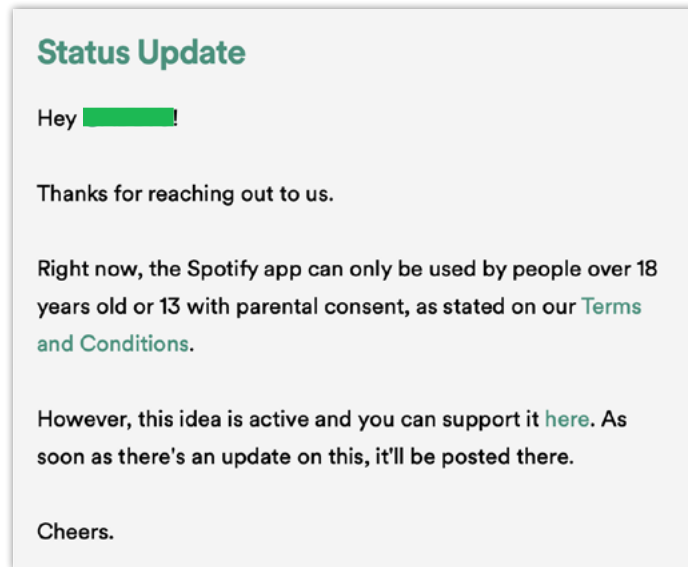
Status Update

Hey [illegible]!

Thanks for reaching out to us.

Right now, the Spotify app can only be used by people over 18 years old or 13 with parental consent, as stated on our Terms and Conditions.

However, this idea is active and you can support it here. As soon as there's an update on this, it'll be posted there.

Cheers.